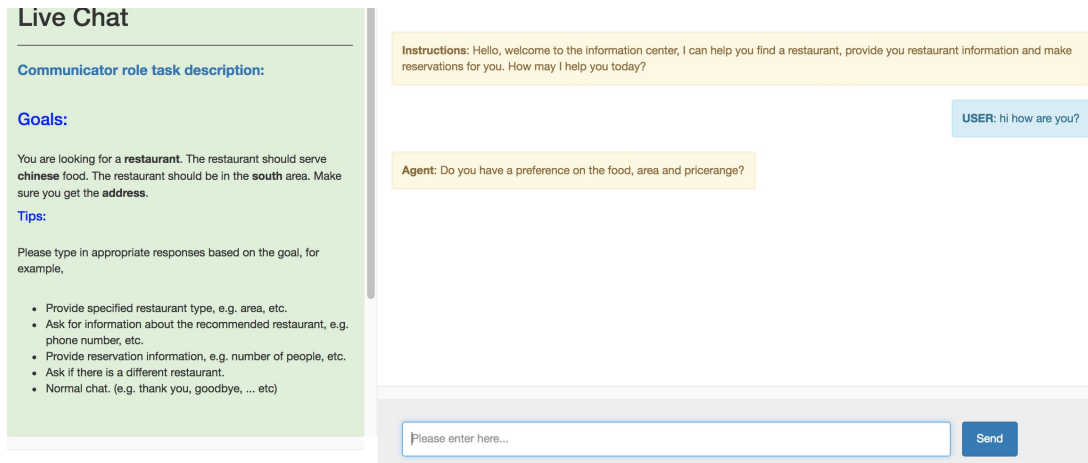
Live Chat

Communicator role task description:

Goals:

You are looking for a restaurant. The restaurant should serve chinese food. The restaurant should be in the south area. Make sure you get the address.

Tips:

Please type in appropriate responses based on the goal, for example,

- Provide specified restaurant type, e.g. area, etc.
- Ask for information about the recommended restaurant, e.g. phone number, etc.
- Provide reservation information, e.g. number of people, etc.
- Ask if there is a different restaurant.
- Normal chat. (e.g. thank you, goodbye, ... etc)

Instructions: Hello, welcome to the information center, I can help you find a restaurant, provide you restaurant information and make reservations for you. How may I help you today?

USER: hi how are you?

Agent: Do you have a preference on the food, area and pricerange?

Please enter here...

Send